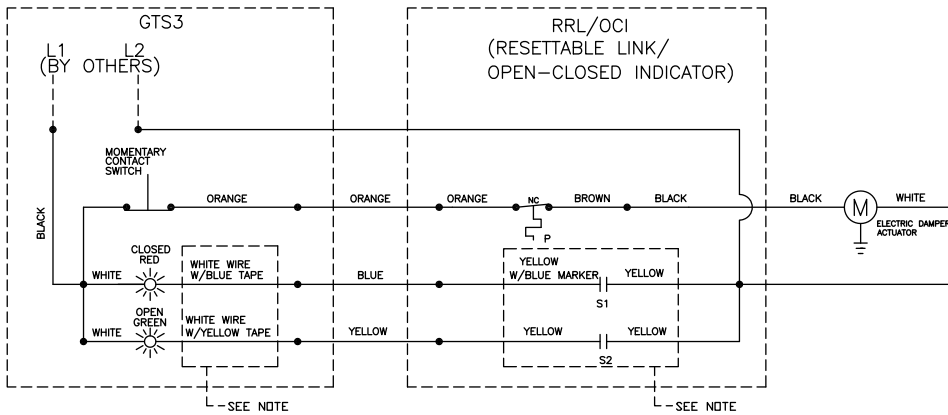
GTS3

L1 L2
(BY OTHERS)

MOMENTARY CONTACT SWITCH

BLACK

ORANGE

CLOSED RED

WHITE

WHITE WIRE W/BLUE TAPE

OPEN GREEN

WHITE

WHITE WIRE W/YELLOW TAPE

SEE NOTE

ORANGE

BLUE

YELLOW

RRL/OCI
(RESETTABLE LINK/
OPEN-CLOSED INDICATOR)

ORANGE

NC

P

BROWN

BLACK

YELLOW W/BLUE MARKER

YELLOW

S1

YELLOW

YELLOW

S2

SEE NOTE

BLACK

M

WHITE

ELECTRIC DAMPER ACTUATOR